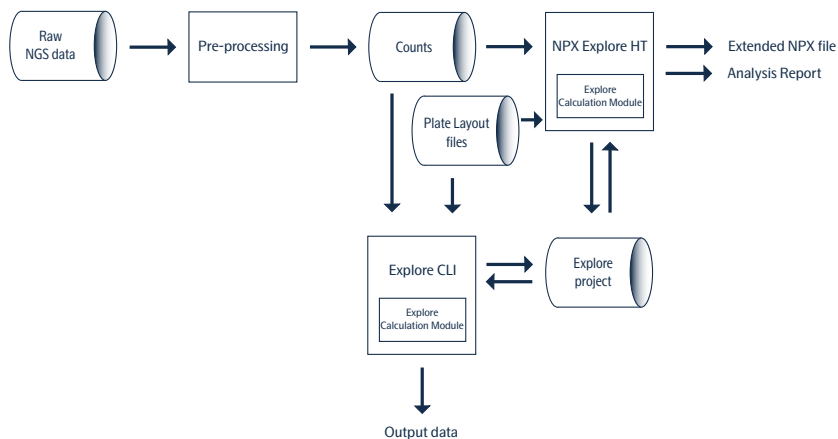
Raw NGS data

Pre-processing

Counts

NPX Explore HT

Explore Calculation Module

Extended NPX file

Analysis Report

Plate Layout files

Explore CLI

Explore Calculation Module

Explore project

Output data